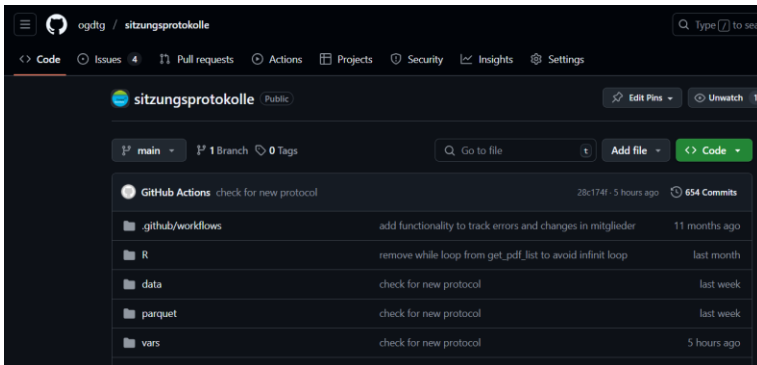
ogdtg / sitzungsprotokolle

Type / to sea

Code Issues 4 Pull requests Actions Projects Security Insights Settings

sitzungsprotokolle Public

Edit Pins Unwatch

main 1 Branch 0 Tags

Go to file t Add file Code

GitHub Actions check for new protocol 28c174f · 5 hours ago 654 Commits

| | | |
|---|---|---|
| .github/workflows | add functionality to track errors and changes in mitglieder | 11 months ago |
| R | remove while loop from get_pdf_list to avoid infinit loop | last month |
| data | check for new protocol | last week |
| parquet | check for new protocol | last week |
| vars | check for new protocol | 5 hours ago |